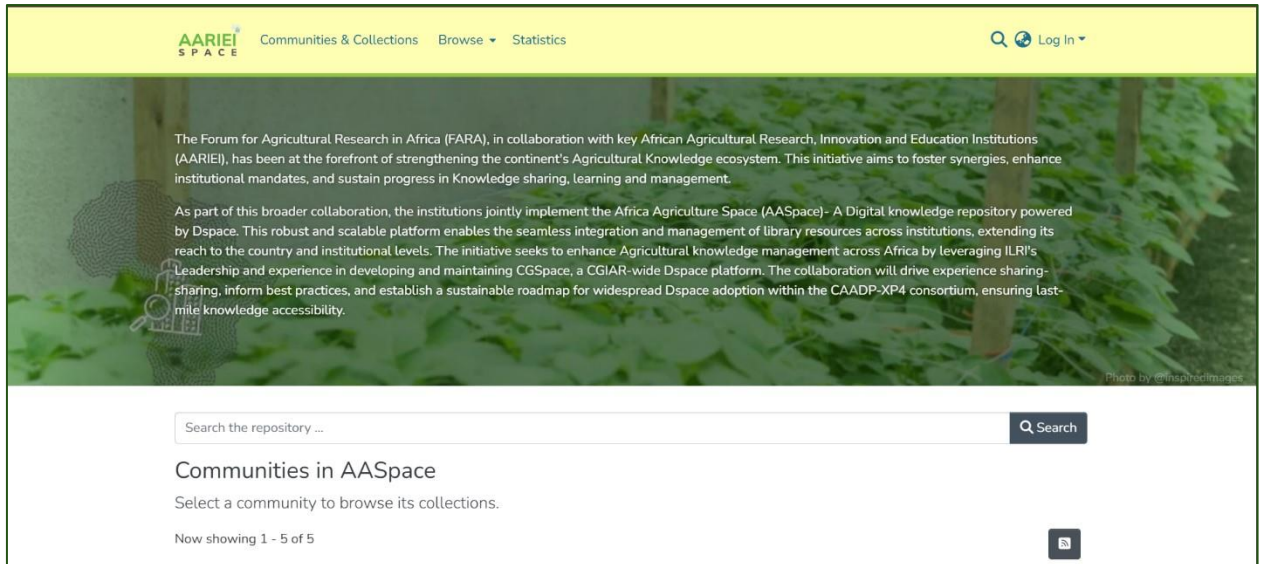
AARIEI SPACE Communities & Collections Browse ▾ Statistics

Log In ▾

The Forum for Agricultural Research in Africa (FARA), in collaboration with key African Agricultural Research, Innovation and Education Institutions (AARIEI), has been at the forefront of strengthening the continent's Agricultural Knowledge ecosystem. This initiative aims to foster synergies, enhance institutional mandates, and sustain progress in Knowledge sharing, learning and management.

As part of this broader collaboration, the institutions jointly implement the Africa Agriculture Space (AASpace)- A Digital knowledge repository powered by Dspace. This robust and scalable platform enables the seamless integration and management of library resources across institutions, extending its reach to the country and institutional levels. The initiative seeks to enhance Agricultural knowledge management across Africa by leveraging ILRI's Leadership and experience in developing and maintaining CGSpace, a CGIAR-wide Dspace platform. The collaboration will drive experience sharing-sharing, inform best practices, and establish a sustainable roadmap for widespread Dspace adoption within the CAADP-XP4 consortium, ensuring last-mile knowledge accessibility.

Photo by @inspiredimages

Search the repository ...

Search

Communities in AASpace

Select a community to browse its collections.

Now showing 1 - 5 of 5